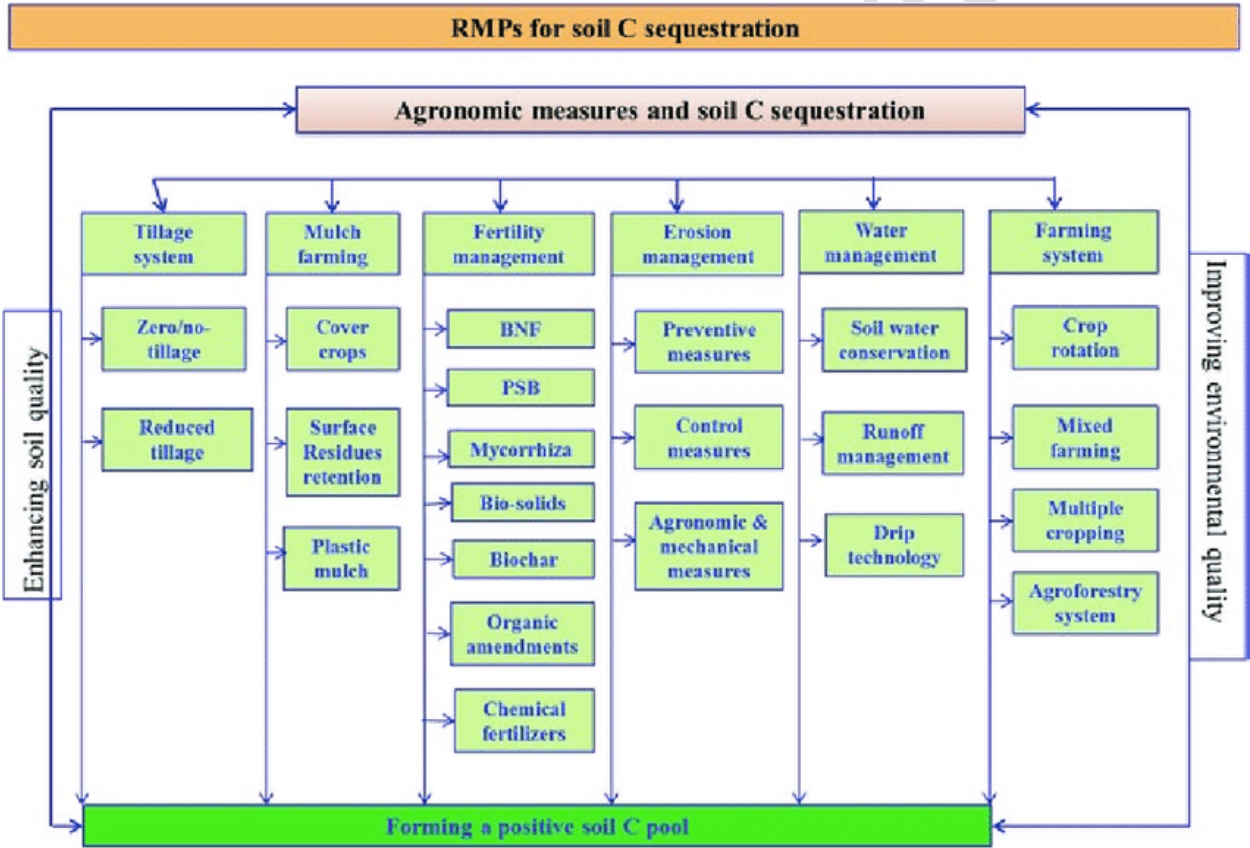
RMPs for soil C sequestration

Agronomic measures and soil C sequestration

Enhancing soil quality

Tillage system

Zero/no-tillage

Reduced tillage

Mulch farming

Cover crops

Surface Residues retention

Plastic mulch

Fertility management

BNF

PSB

Mycorrhiza

Bio-solids

Biochar

Organic amendments

Chemical fertilizers

Erosion management

Preventive measures

Control measures

Agronomic & mechanical measures

Water management

Soil water conservation

Runoff management

Drip technology

Farming system

Crop rotation

Mixed farming

Multiple cropping

Agroforestry system

Improving environmental quality

Forming a positive soil C pool